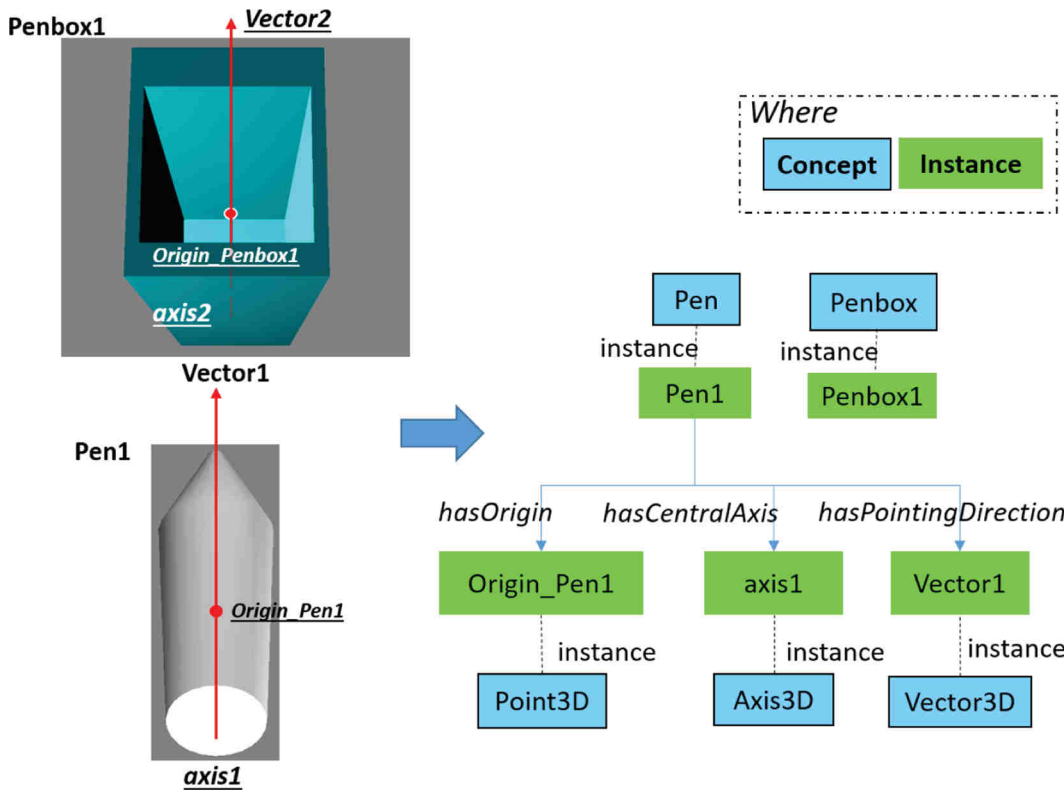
Penbox1

Vector2

Origin_Penbox1

axis2

Vector1

Pen1

Origin_Pen1

axis1

Where

Concept

Instance

Pen

Penbox

instance

instance

Pen1

Penbox1

hasOrigin

hasCentralAxis

hasPointingDirection

Origin_Pen1

axis1

Vector1

instance

instance

instance

Point3D

Axis3D

Vector3D